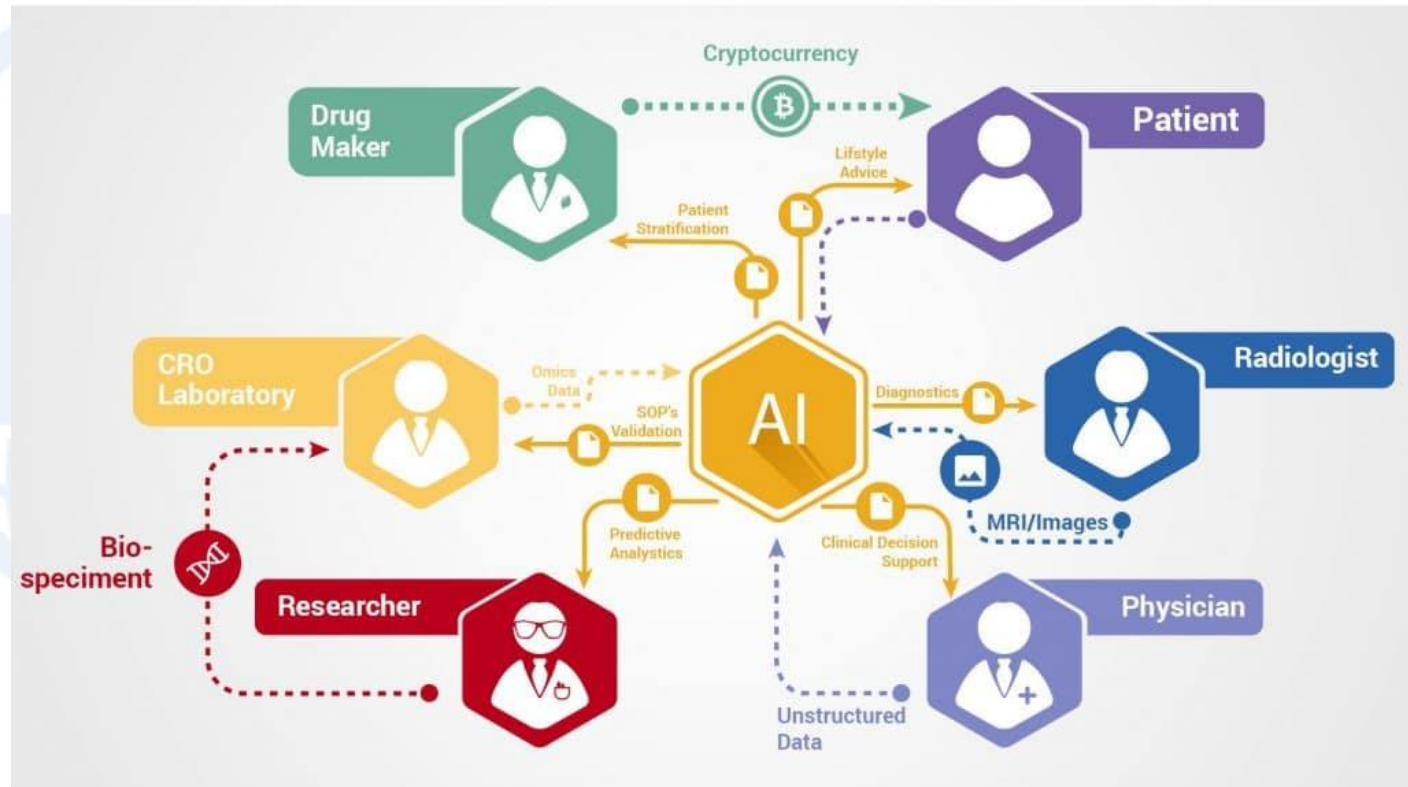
Cryptocurrency

Drug Maker

Patient

Lifstyle Advice

Patient Stratification

CRO Laboratory

Omics Data

SOP's Validation

AI

Diagnostics

Radiologist

MRI/Images

Predictive Analytics

Clinical Decision Support

Bio-speciment

Researcher

Physician

Unstructured Data